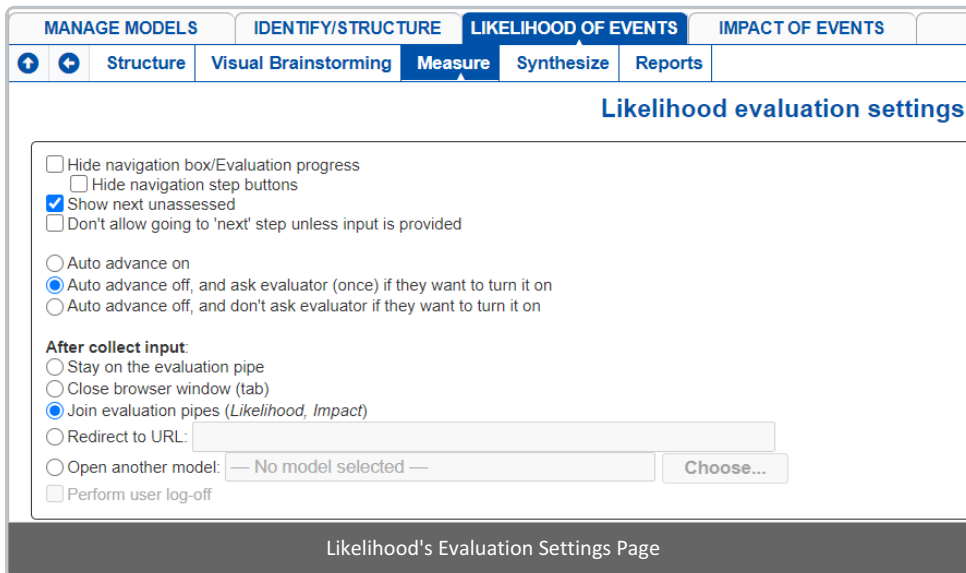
MANAGE MODELS | IDENTIFY/STRUCTURE | LIKELIHOOD OF EVENTS | IMPACT OF EVENTS

Structure | Visual Brainstorming | Measure | Synthesize | Reports

Likelihood evaluation settings

Hide navigation box/Evaluation progress
Hide navigation step buttons
Show next unassessed
Don't allow going to 'next' step unless input is provided

Auto advance on
Auto advance off, and ask evaluator (once) if they want to turn it on
Auto advance off, and don't ask evaluator if they want to turn it on

After collect input:
Stay on the evaluation pipe
Close browser window (tab)
Join evaluation pipes (Likelihood, Impact)
Redirect to URL:
Open another model: — No model selected — Choose...
Perform user log-off

Likelihood's Evaluation Settings Page